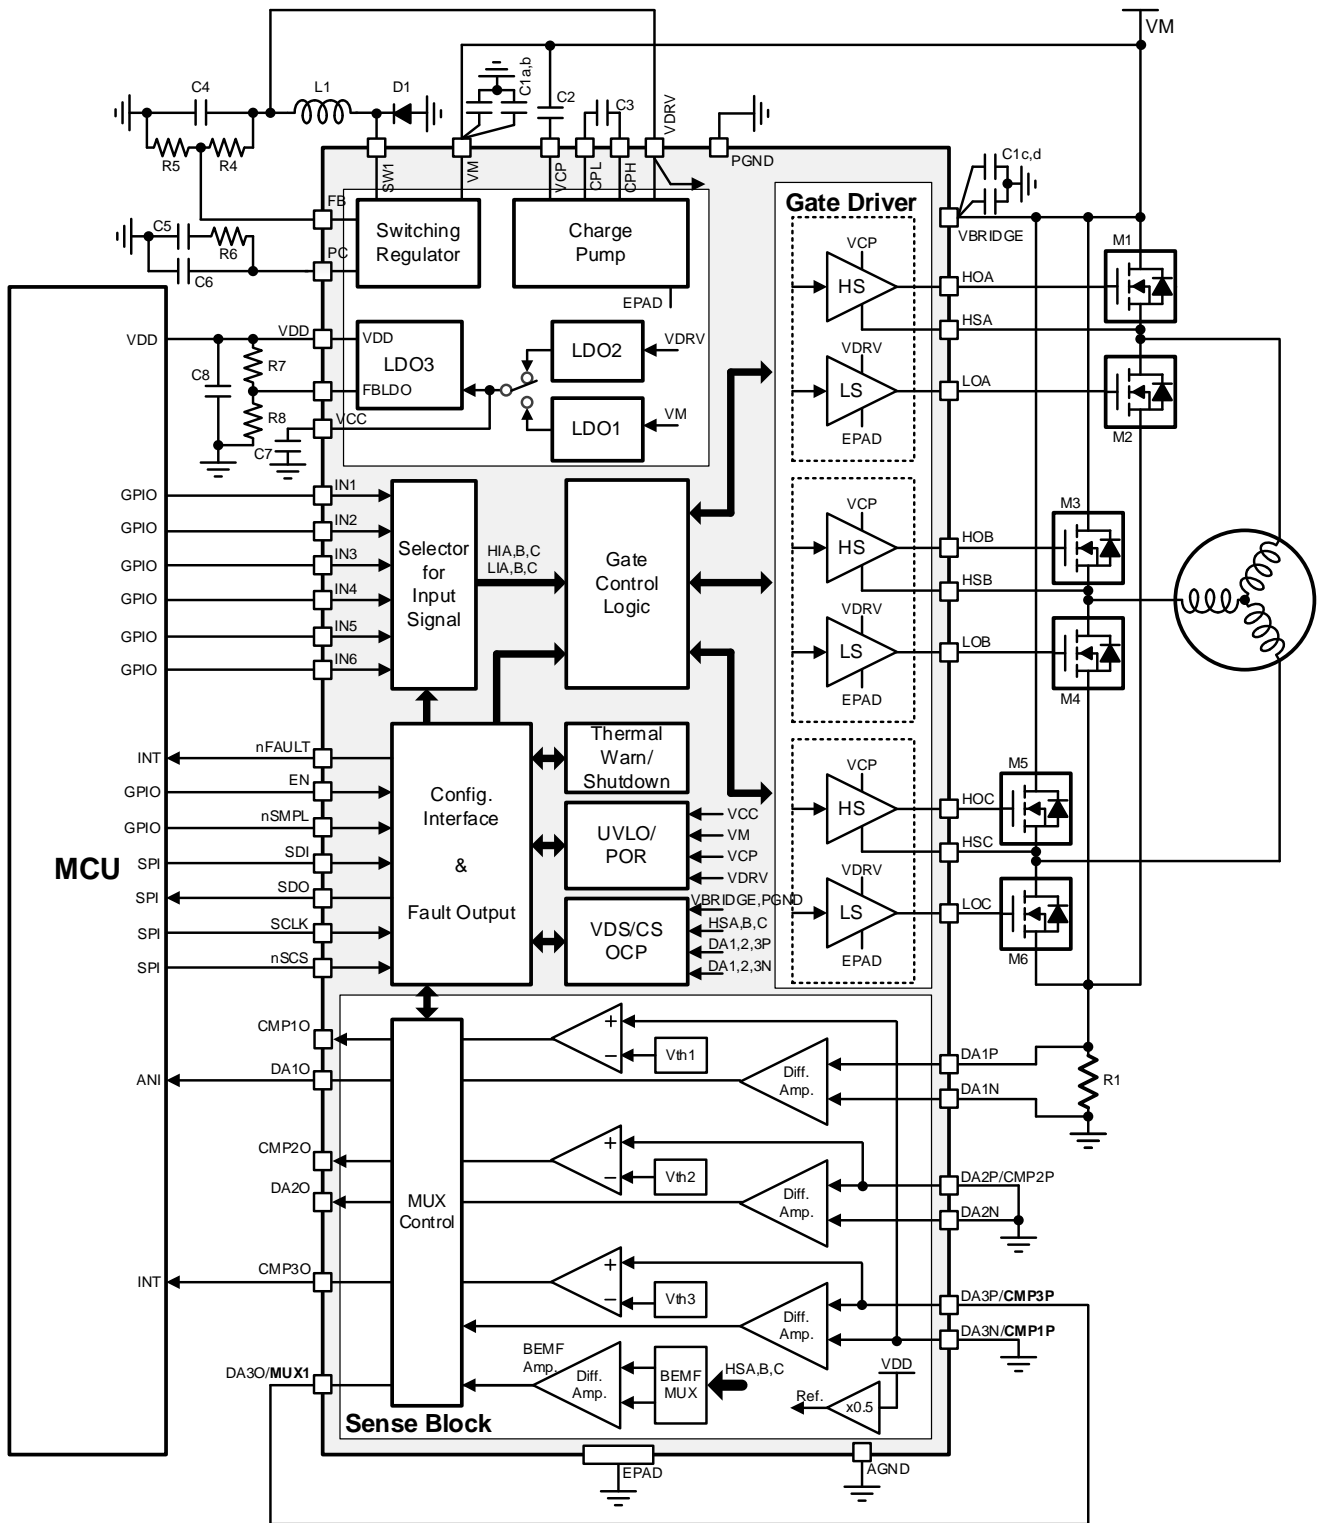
VM
C4 L1 D1 C1a,b C2 C3
R5 R4
SW1 VM VCP CPL CPH VDRV PGND
C1c,d
FB
Switching Regulator
Charge Pump
Gate Driver
VBRIDGE
M1
C5 R6
PC
C6
EPAD
VCP
HS
HOA
HSA
VDD
VDD
LDO3
LDO2
VDRV
R7
C8
FBLDO
VDRV
LS
LOA
R8
VCC
LDO1
VM
C7
EPAD
M2
GPIO
IN1
GPIO
IN2
GPIO
IN3
GPIO
IN4
GPIO
IN5
GPIO
IN6
Selector for Input Signal
HIA,B,C LIA,B,C
Gate Control Logic
VCP
HS
HOB
HSB
M3
VDRV
LS
LOB
EPAD
M4
INT
nFAULT
Thermal Warn/ Shutdown
GPIO
EN
Config. Interface & Fault Output
VCP
HS
HOC
M5
GPIO
nSMPL
UVLO/ POR
VCC
VM
VCP
VDRV
HSC
MCU
SPI
SDI
SPI
SDO
VBRIDGE,PGND
HSA,B,C
VDRV
LS
LOC
SPI
SCLK
VDS/CS OCP
DA1,2,3P
SPI
nSCS
DA1,2,3N
EPAD
M6
CMP1O
+
−
Vth1
ANI
DA1O
Diff. Amp.
DA1P
DA1N
R1
CMP2O
+
−
Vth2
DA2O
MUX Control
Diff. Amp.
DA2P/CMP2P
DA2N
INT
CMP3O
+
−
Vth3
Diff. Amp.
DA3P/CMP3P
DA3N/CMP1P
BEMF Amp.
Diff. Amp.
BEMF MUX
HSA,B,C
VDD
DA3O/MUX1
Ref.
x0.5
Sense Block
EPAD
AGND